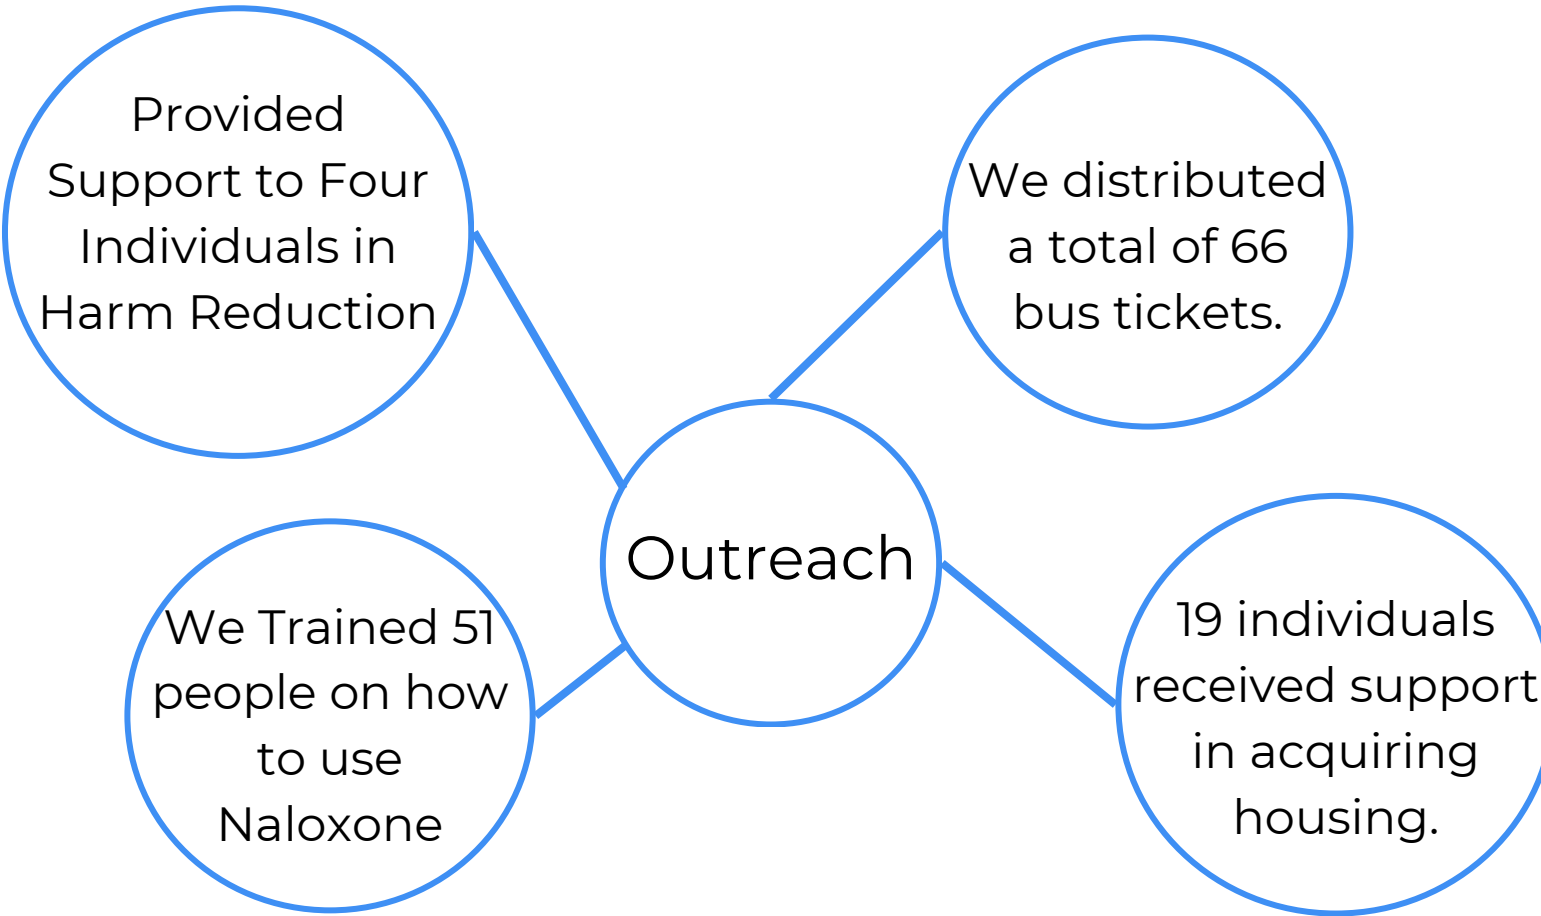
Provided Support to Four Individuals in Harm Reduction

We distributed a total of 66 bus tickets.

Outreach

We Trained 51 people on how to use Naloxone

19 individuals received support in acquiring housing.